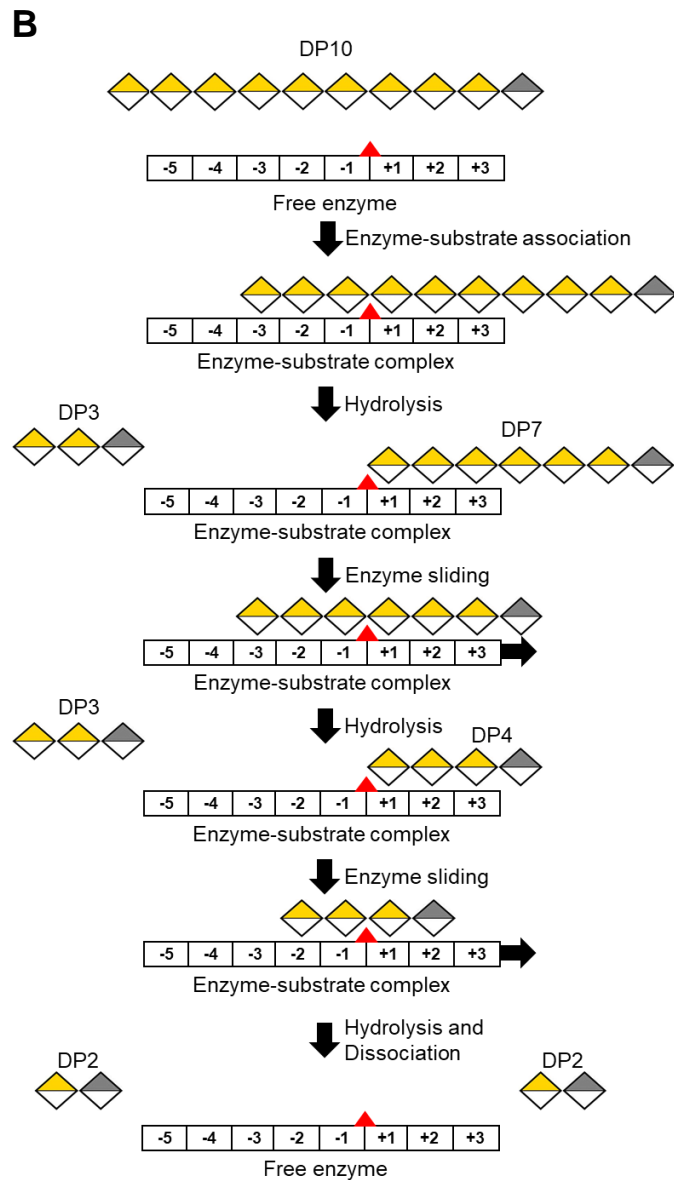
B

DP10

| -5 | -4 | -3 | -2 | -1 | +1 | +2 | +3 |
|---|---|---|---|---|---|---|---|

Free enzyme

Enzyme-substrate association

| -5 | -4 | -3 | -2 | -1 | +1 | +2 | +3 |
|---|---|---|---|---|---|---|---|

Enzyme-substrate complex

Hydrolysis

DP3

DP7

| -5 | -4 | -3 | -2 | -1 | +1 | +2 | +3 |
|---|---|---|---|---|---|---|---|

Enzyme-substrate complex

Enzyme sliding

| -5 | -4 | -3 | -2 | -1 | +1 | +2 | +3 |
|---|---|---|---|---|---|---|---|

Enzyme-substrate complex

Hydrolysis

DP3

DP4

| -5 | -4 | -3 | -2 | -1 | +1 | +2 | +3 |
|---|---|---|---|---|---|---|---|

Enzyme-substrate complex

Enzyme sliding

| -5 | -4 | -3 | -2 | -1 | +1 | +2 | +3 |
|---|---|---|---|---|---|---|---|

Enzyme-substrate complex

Hydrolysis and Dissociation

DP2

DP2

| -5 | -4 | -3 | -2 | -1 | +1 | +2 | +3 |
|---|---|---|---|---|---|---|---|

Free enzyme